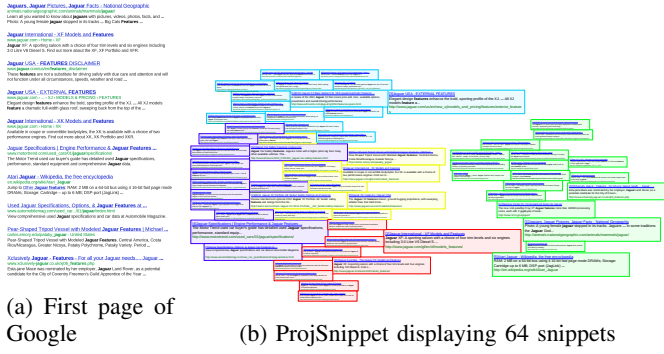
Jaguars, Jaguar Pictures, Jaguar Facts - National Geographic
animals.nationalgeographic.com/animals/mammals/jaguar/
Learn all you wanted to know about jaguars with pictures, videos, photos, facts, and ... Photo: A young female jaguar stopped in its tracks ... Big Cats Features ...

Jaguar International - XF Models and Features
www.jaguar.com › Home › XF
Jaguar XF - A sporting saloon with a choice of four trim levels and six engines including 3.0 Litre V6 Diesel S. Find out more about the XF, XF Portfolio and XFR.

Jaguar USA - FEATURES DISCLAIMER
www.jaguar.com/us/en/features_disclaimer
These features are not a substitute for driving safely with due care and attention and will not function under all circumstances, speeds, weather and road ...

Jaguar USA - EXTERNAL FEATURES
www.jaguar.com › ... › XJ › MODELS & PRICING › Features
Elegant design features enhance the bold, sporting profile of the XJ. ... All XJ models feature a dramatic full-width glass roof, sweeping back from the top of the ...

Jaguar International - XK Models and Features
www.jaguar.com › Home › XK
Available in coupe or convertible bodystyles, the XK is available with a choice of two performance engines. Find out more about XK, XK Portfolio and XKR.

Jaguar Specifications | Engine Performance & Jaguar Features ...
www.motortrend.com/new_cars/01/jaguar/specifications/
The Motor Trend used car buyer's guide has detailed used Jaguar specifications, performance, standard equipment and comprehensive Jaguar data.

Atari Jaguar - Wikipedia, the free encyclopedia
en.wikipedia.org/wiki/Atari_Jaguar
Jump to Other Jaguar features: RAM: 2 MB on a 64-bit bus using 4 16-bit fast page mode DRAMs. Storage: Cartridge – up to 6 MB. DSP-port (JagLink) ...

Jaguar Used Specifications, Options, & Jaguar Features at ...
www.automobilemag.com/used_car/.../01/jaguar/index.html
View comprehensive used Jaguar specifications and car data at Automobile Magazine.

Pear-Shaped Tripod Vessel with Modeled Jaguar Features | Michael ...
carlos.emory.edu/jaguar...
Pear-Shaped Tripod Vessel with Modeled Jaguar Features. Central America, Costa Rica/Nicaragua, Greater Nicoya, Polaky-Polychrome, Polaky Variety. Period ...

Xclusively Jaguar - Features - For all your Jaguar needs ... Jaguar
www.xclusively-jaguar.co.uk/xfe-features.asp
Esta jane Mare was nominated by her employer, Jaguar Land Rover, as a potential candidate for the City of Coventry Freemen's Guild Apprentice of the Year ...

(a) First page of Google

(b) ProjSnippet displaying 64 snippets